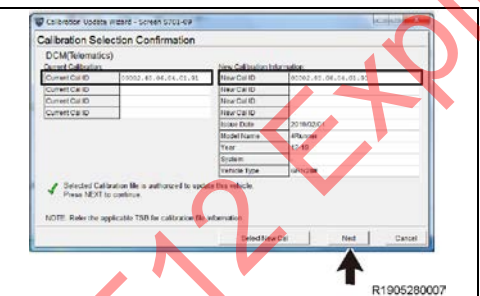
Calibration Update Wizard - Screen 0701-09

Calibration Selection Confirmation

DCM(Telematics)

Current Calibration

| Current Cal ID | 00062.40.06.04.01.01 |
|---|---|
| Current Cal ID | |
| Current Cal ID | |
| Current Cal ID | |

New Calibration Information

| New Cal ID | 00062.40.06.04.01.03 |
|---|---|
| New Cal ID | |
| New Cal ID | |
| New Cal ID | |
| Issue Date | 2019/02/01 |
| Model Name | 4Runner |
| Year | 12-19 |
| System | |
| Vehicle type | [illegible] |

Selected Calibration file is authorized to update this vehicle. Press NEXT to continue.

NOTE: Refer the applicable TSB for calibration file information

Select New Cal | Next | Cancel

R1905280007

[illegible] 12 Exp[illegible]